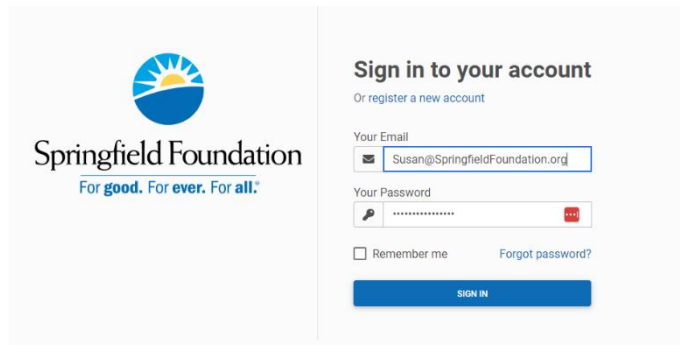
Springfield Foundation
For good. For ever. For all.®

Sign in to your account
Or register a new account

Your Email
Susan@SpringfieldFoundation.org

Your Password
•••••••••••••••

Remember me
Forgot password?

SIGN IN